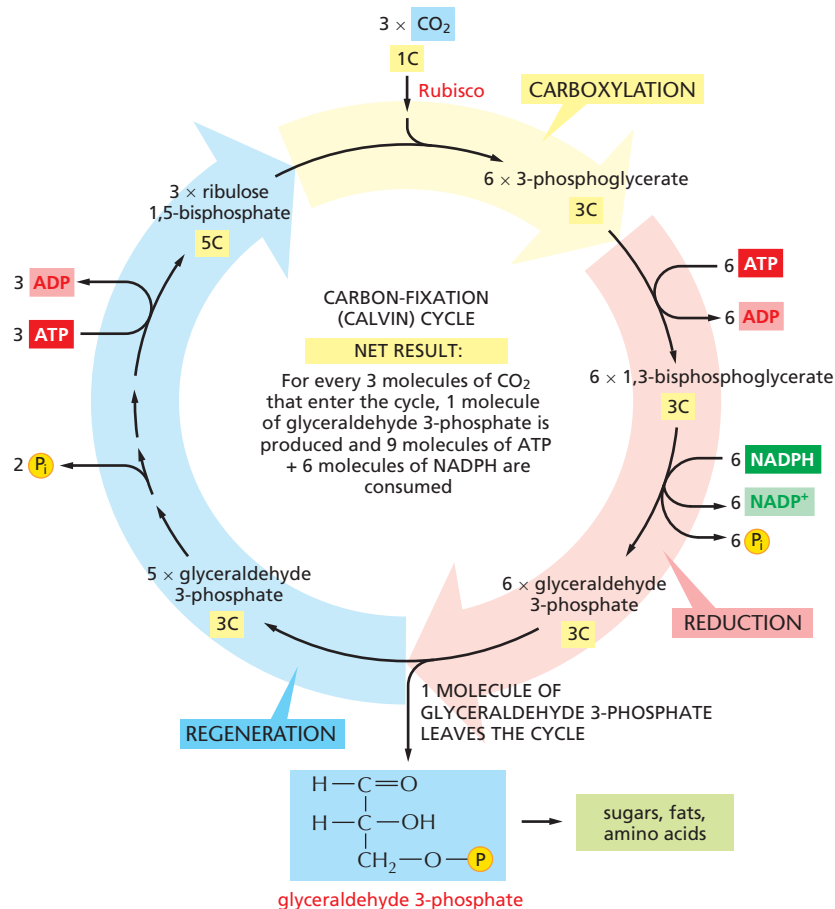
3 × $CO_2$
1C
Rubisco
CARBOXYLATION
6 × 3-phosphoglycerate
3C
3 × ribulose 1,5-bisphosphate
5C
6 ATP
6 ADP
3 ADP
3 ATP
CARBON-FIXATION (CALVIN) CYCLE
NET RESULT:
For every 3 molecules of $CO_2$ that enter the cycle, 1 molecule of glyceraldehyde 3-phosphate is produced and 9 molecules of ATP + 6 molecules of NADPH are consumed
6 × 1,3-bisphosphoglycerate
3C
6 NADPH
6 $NADP^+$
6 $P_i$
2 $P_i$
5 × glyceraldehyde 3-phosphate
3C
6 × glyceraldehyde 3-phosphate
3C
REDUCTION
1 MOLECULE OF GLYCERALDEHYDE 3-PHOSPHATE LEAVES THE CYCLE
REGENERATION
H—C=O
H—C—OH
$CH_2$—O—P
sugars, fats, amino acids
glyceraldehyde 3-phosphate